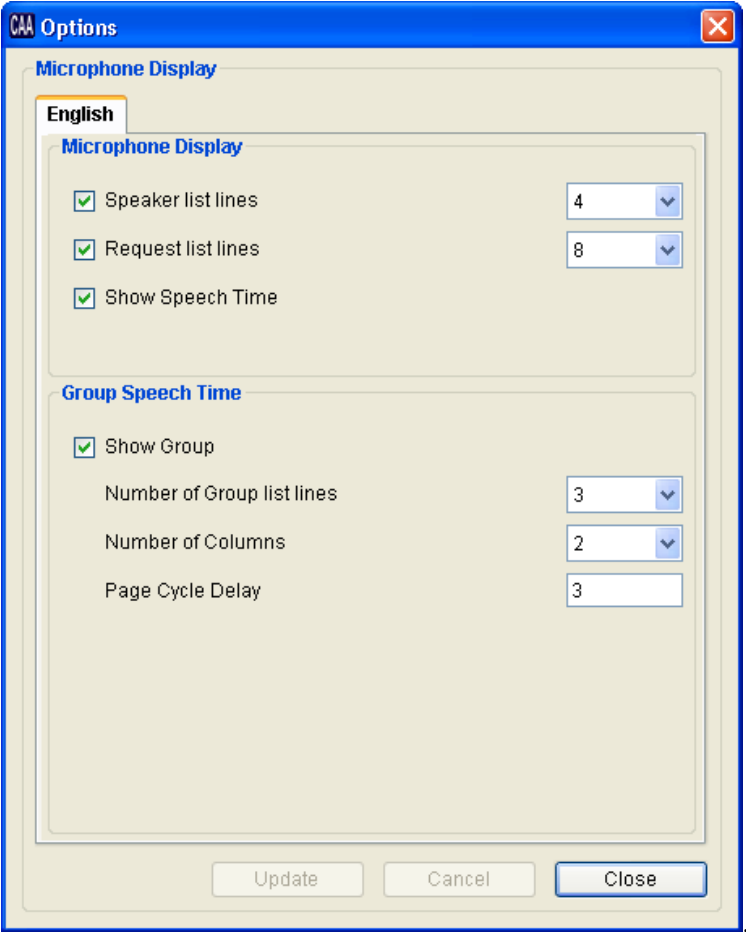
CAA Options

Microphone Display

English

Microphone Display

Speaker list lines 4

Request list lines 8

Show Speech Time

Group Speech Time

Show Group

Number of Group list lines 3

Number of Columns 2

Page Cycle Delay 3

Update Cancel Close